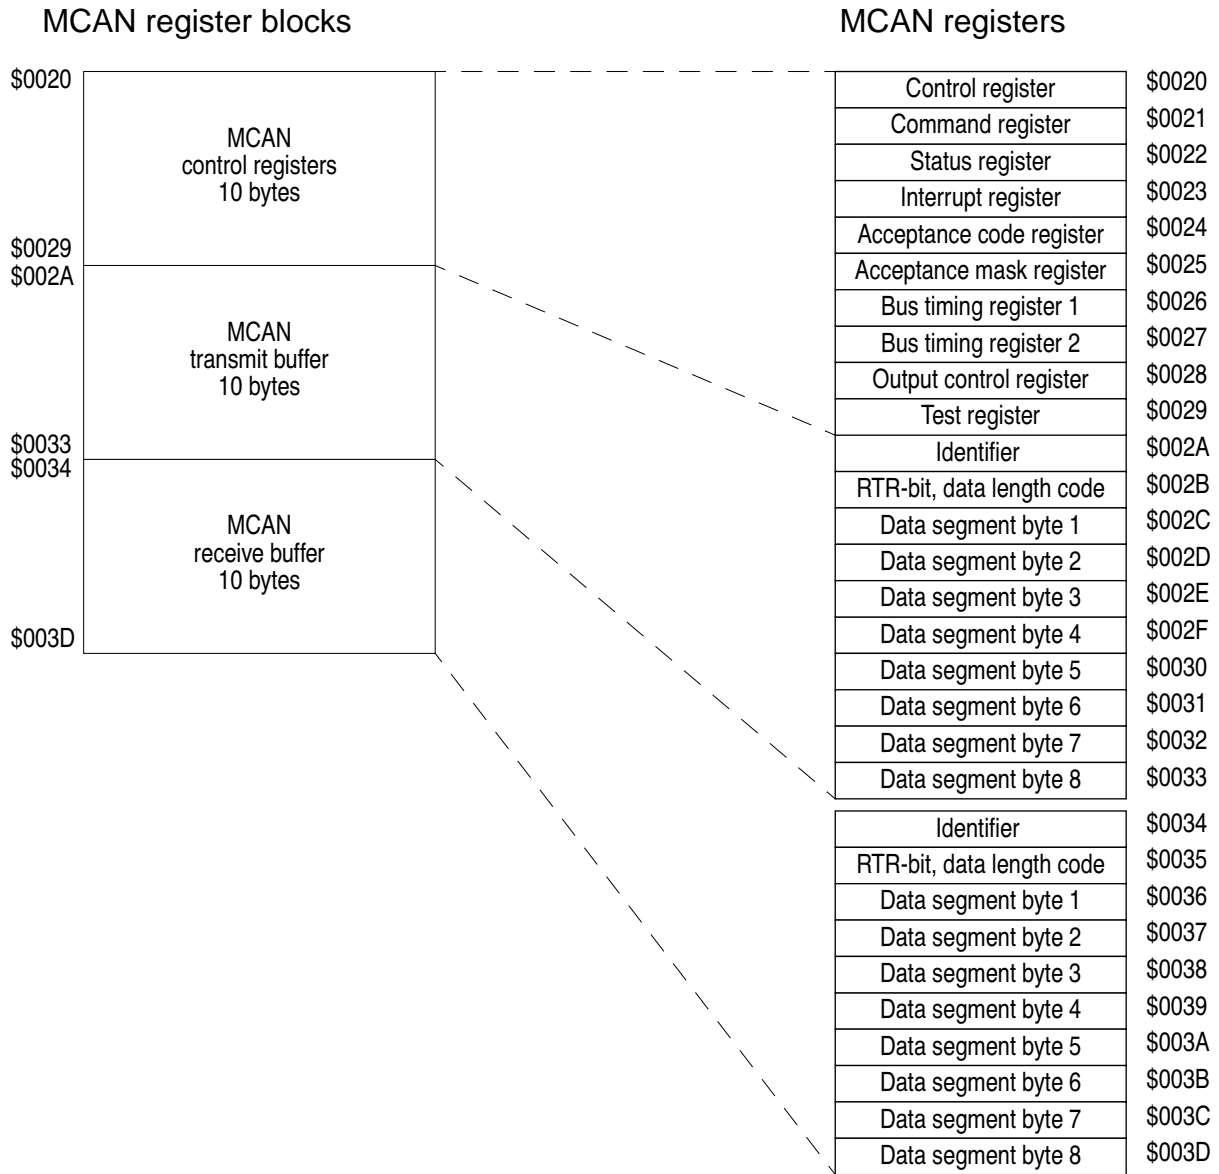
MCAN register blocks

$0020
MCAN control registers 10 bytes
$0029
$002A
MCAN transmit buffer 10 bytes
$0033
$0034
MCAN receive buffer 10 bytes
$003D

MCAN registers

| Register | Address |
|---|---|
| Control register | $0020 |
| Command register | $0021 |
| Status register | $0022 |
| Interrupt register | $0023 |
| Acceptance code register | $0024 |
| Acceptance mask register | $0025 |
| Bus timing register 1 | $0026 |
| Bus timing register 2 | $0027 |
| Output control register | $0028 |
| Test register | $0029 |
| Identifier | $002A |
| RTR-bit, data length code | $002B |
| Data segment byte 1 | $002C |
| Data segment byte 2 | $002D |
| Data segment byte 3 | $002E |
| Data segment byte 4 | $002F |
| Data segment byte 5 | $0030 |
| Data segment byte 6 | $0031 |
| Data segment byte 7 | $0032 |
| Data segment byte 8 | $0033 |

| Register | Address |
|---|---|
| Identifier | $0034 |
| RTR-bit, data length code | $0035 |
| Data segment byte 1 | $0036 |
| Data segment byte 2 | $0037 |
| Data segment byte 3 | $0038 |
| Data segment byte 4 | $0039 |
| Data segment byte 5 | $003A |
| Data segment byte 6 | $003B |
| Data segment byte 7 | $003C |
| Data segment byte 8 | $003D |